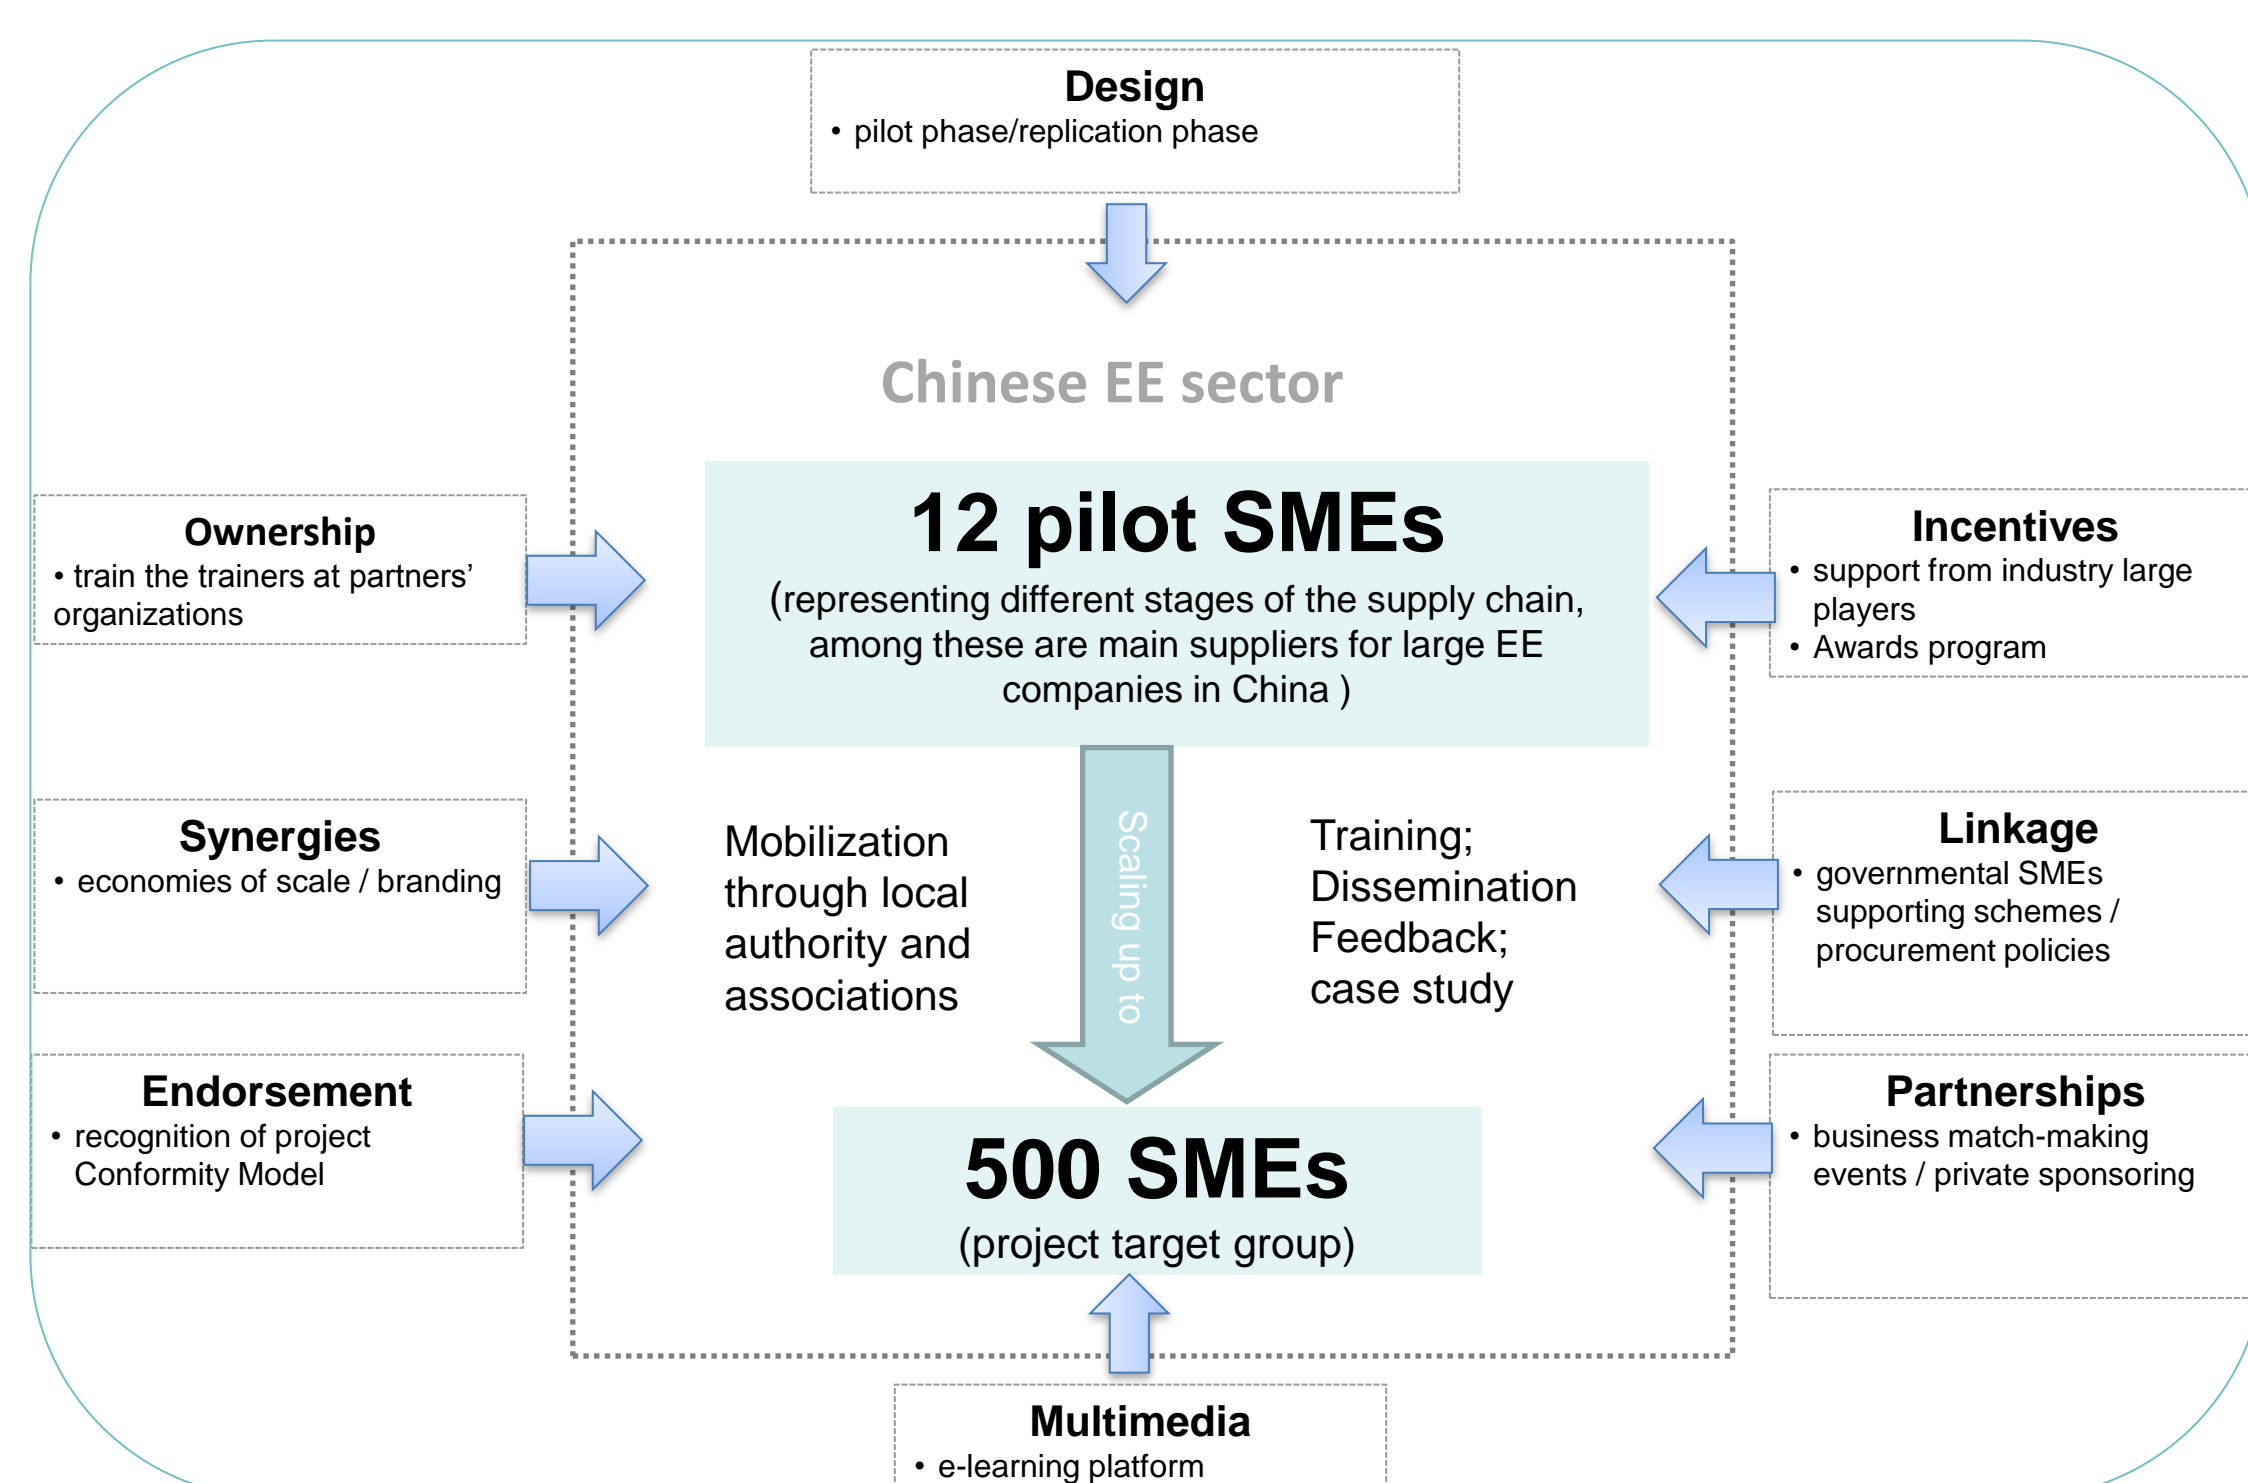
Design
• pilot phase/replication phase

Chinese EE sector

Ownership
• train the trainers at partners' organizations

12 pilot SMEs
(representing different stages of the supply chain, among these are main suppliers for large EE companies in China )

Incentives
• support from industry large players
• Awards program

Synergies
• economies of scale / branding

Mobilization through local authority and associations

Scaling up to

Training; Dissemination Feedback; case study

Linkage
• governmental SMEs supporting schemes / procurement policies

Endorsement
• recognition of project Conformity Model

500 SMEs
(project target group)

Partnerships
• business match-making events / private sponsoring

Multimedia
• e-learning platform